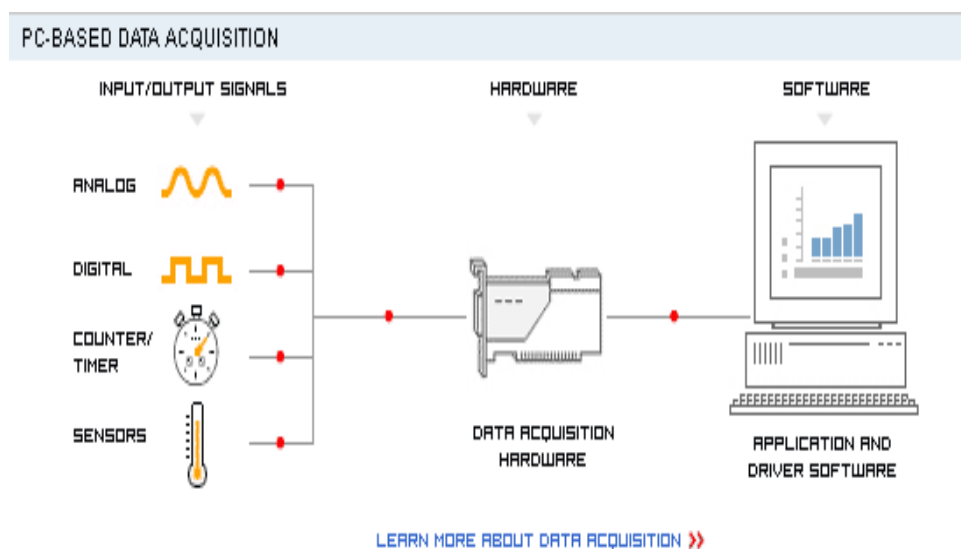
PC-BASED DATA ACQUISITION

INPUT/OUTPUT SIGNALS

HARDWARE

SOFTWARE

ANALOG

DIGITAL

COUNTER/ TIMER

SENSORS

DATA ACQUISITION HARDWARE

APPLICATION AND DRIVER SOFTWARE

LEARN MORE ABOUT DATA ACQUISITION »